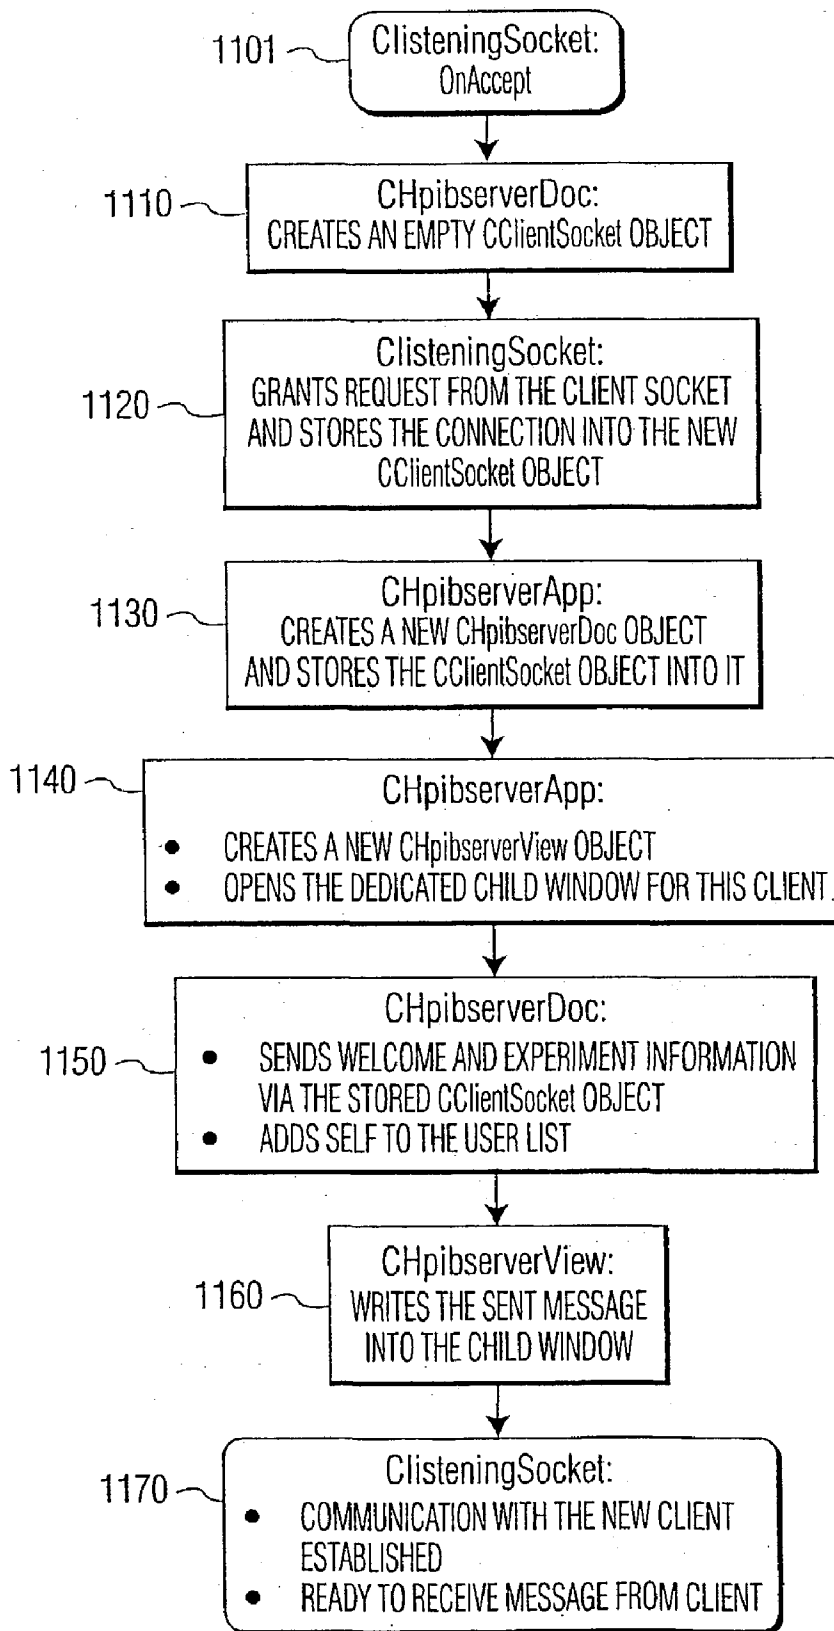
1101
ClisteningSocket:
OnAccept

1110
CHpibserverDoc:
CREATES AN EMPTY CClientSocket OBJECT

1120
ClisteningSocket:
GRANTS REQUEST FROM THE CLIENT SOCKET AND STORES THE CONNECTION INTO THE NEW CClientSocket OBJECT

1130
CHpibserverApp:
CREATES A NEW CHpibserverDoc OBJECT AND STORES THE CClientSocket OBJECT INTO IT

1140
CHpibserverApp:
• CREATES A NEW CHpibserverView OBJECT
• OPENS THE DEDICATED CHILD WINDOW FOR THIS CLIENT.

1150
CHpibserverDoc:
• SENDS WELCOME AND EXPERIMENT INFORMATION VIA THE STORED CClientSocket OBJECT
• ADDS SELF TO THE USER LIST

1160
CHpibserverView:
WRITES THE SENT MESSAGE INTO THE CHILD WINDOW

1170
ClisteningSocket:
• COMMUNICATION WITH THE NEW CLIENT ESTABLISHED
• READY TO RECEIVE MESSAGE FROM CLIENT